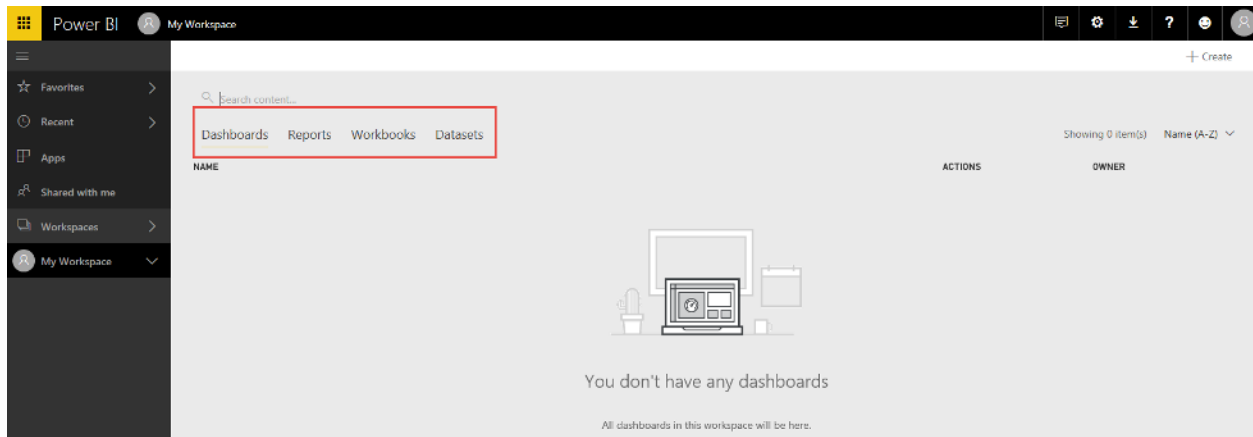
Power BI My Workspace

+ Create

Favorites
Recent
Apps
Shared with me
Workspaces
My Workspace

Search content...

Dashboards Reports Workbooks Datasets

Showing 0 item(s) Name (A-Z)

NAME ACTIONS OWNER

You don't have any dashboards

All dashboards in this workspace will be here.